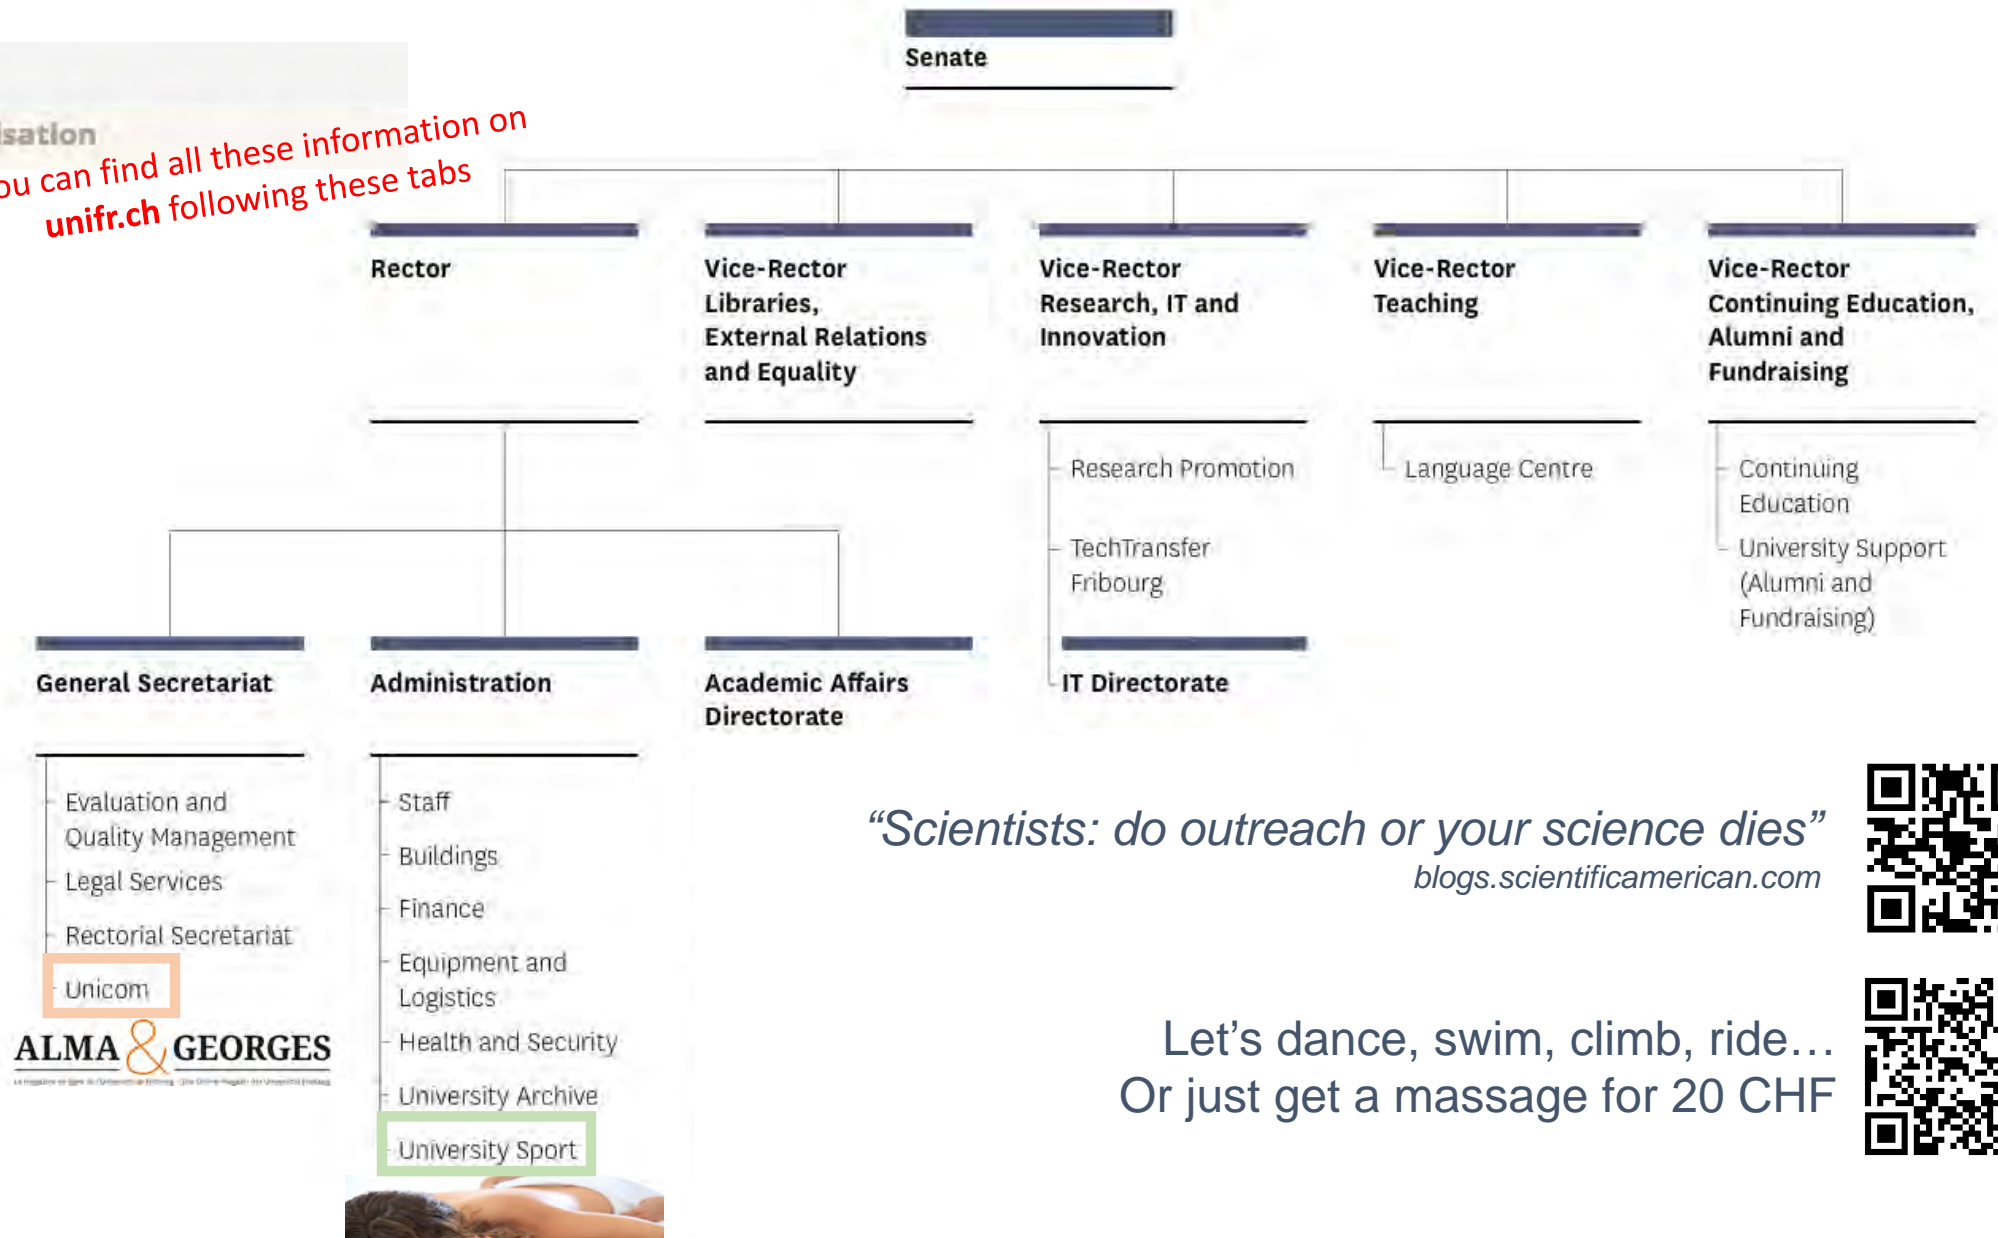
isation

ou can find all these information on unifr.ch following these tabs

Senate

Rector

Vice-Rector Libraries, External Relations and Equality

Vice-Rector Research, IT and Innovation

Research Promotion

TechTransfer Fribourg

Vice-Rector Teaching

Language Centre

Vice-Rector Continuing Education, Alumni and Fundraising

Continuing Education

University Support (Alumni and Fundraising)

General Secretariat

Evaluation and Quality Management

Legal Services

Rectorial Secretariat

Unicom

ALMA & GEORGES

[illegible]

Administration

Staff

Buildings

Finance

Equipment and Logistics

Health and Security

University Archive

University Sport

Academic Affairs Directorate

IT Directorate

“Scientists: do outreach or your science dies”
blogs.scientificamerican.com

Let’s dance, swim, climb, ride…
Or just get a massage for 20 CHF